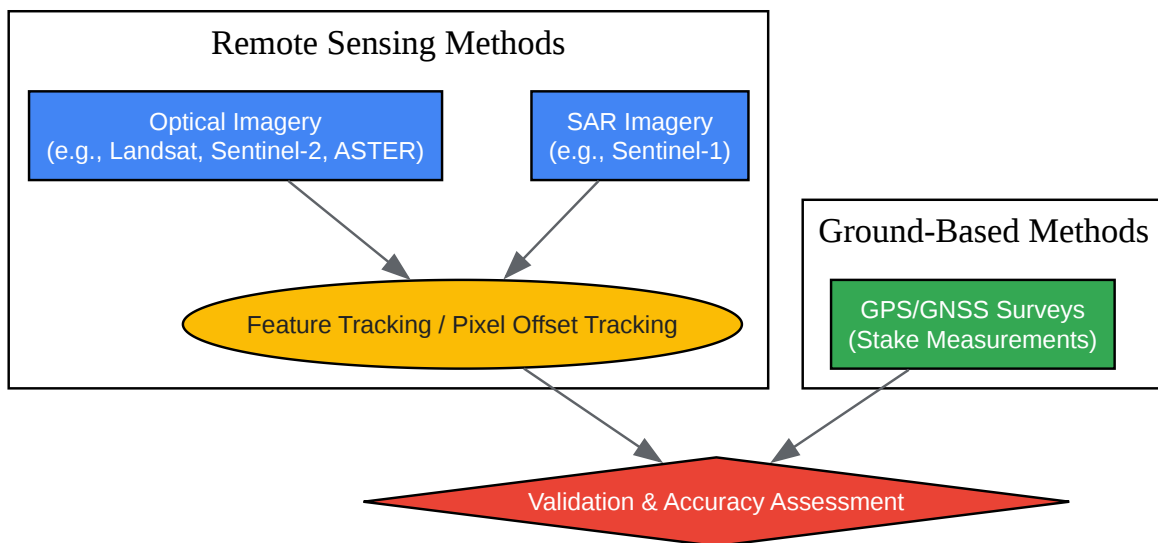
Remote Sensing Methods

Optical Imagery
(e.g., Landsat, Sentinel-2, ASTER)

SAR Imagery
(e.g., Sentinel-1)

Feature Tracking / Pixel Offset Tracking

Ground-Based Methods

GPS/GNSS Surveys
(Stake Measurements)

Validation & Accuracy Assessment